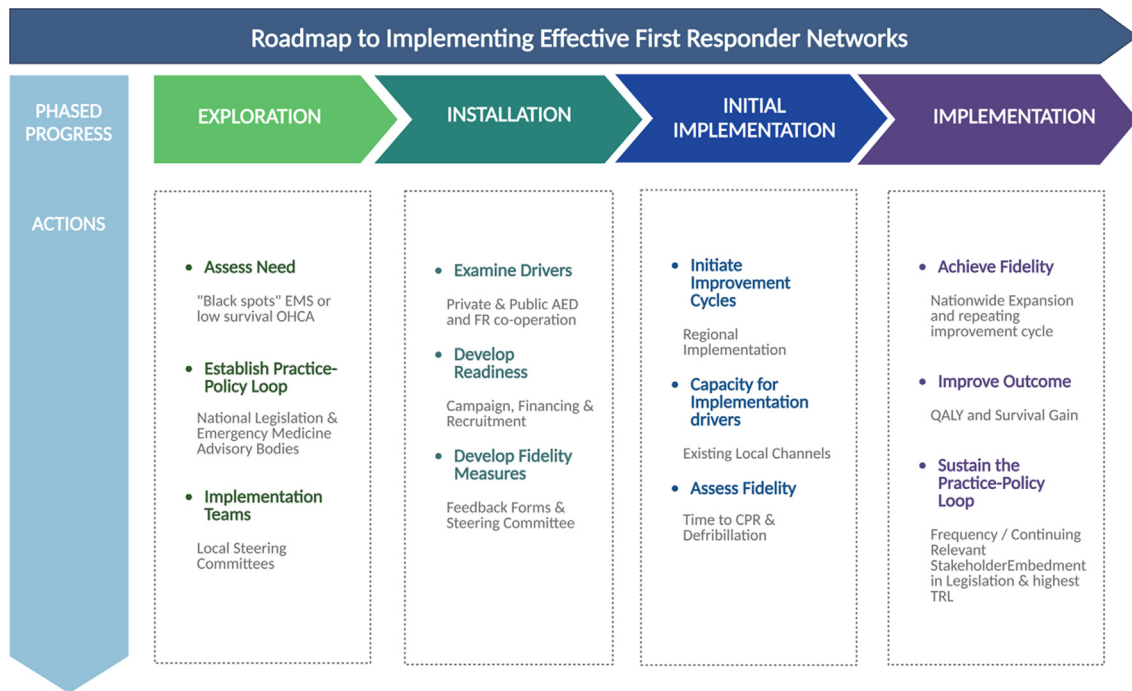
Roadmap to Implementing Effective First Responder Networks

PHASED PROGRESS

ACTIONS

EXPLORATION

• Assess Need

"Black spots" EMS or low survival OHCA

• Establish Practice-Policy Loop

National Legislation & Emergency Medicine Advisory Bodies

• Implementation Teams

Local Steering Committees

INSTALLATION

• Examine Drivers

Private & Public AED and FR co-operation

• Develop Readiness

Campaign, Financing & Recruitment

• Develop Fidelity Measures

Feedback Forms & Steering Committee

INITIAL IMPLEMENTATION

• Initiate Improvement Cycles

Regional Implementation

• Capacity for Implementation drivers

Existing Local Channels

• Assess Fidelity

Time to CPR & Defribillation

IMPLEMENTATION

• Achieve Fidelity

Nationwide Expansion and repeating improvement cycle

• Improve Outcome

QALY and Survival Gain

• Sustain the Practice-Policy Loop

Frequency / Continuing Relevant StakeholderEmbedment in Legislation & highest TRL